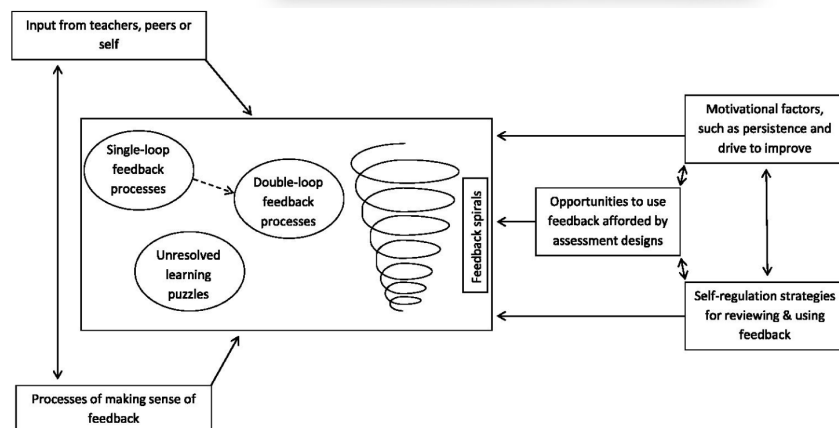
Input from teachers, peers or self

Single-loop feedback processes

Double-loop feedback processes

Unresolved learning puzzles

Feedback spirals

Motivational factors, such as persistence and drive to improve

Opportunities to use feedback afforded by assessment designs

Self-regulation strategies for reviewing & using feedback

Processes of making sense of feedback